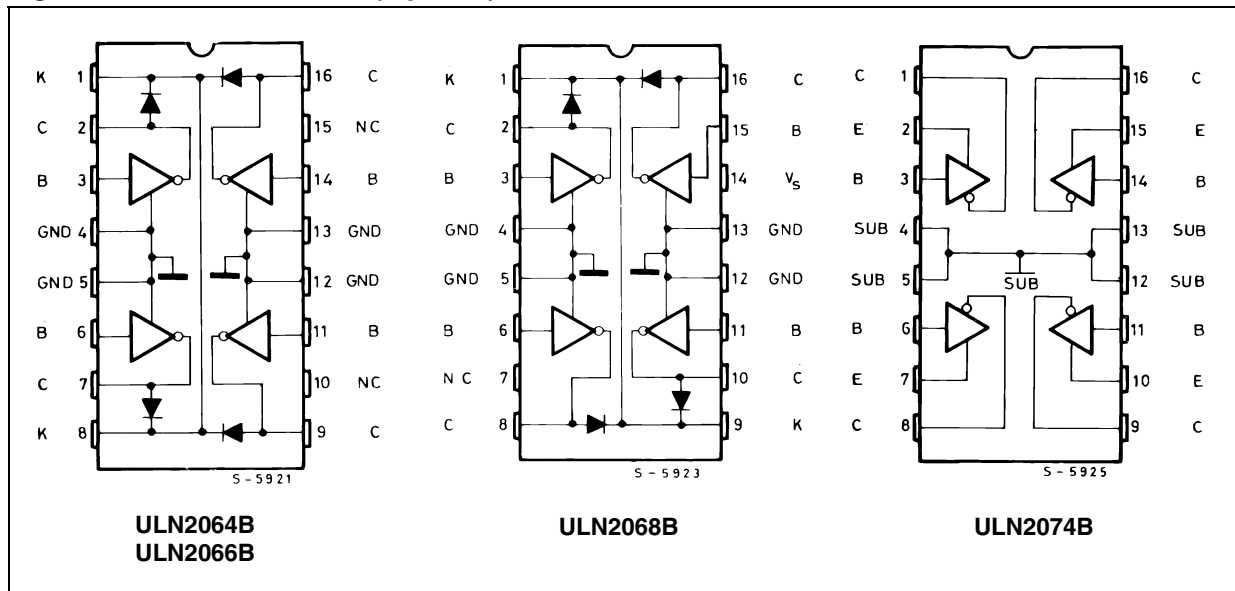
K 1
C 2
B 3
GND 4
GND 5
B 6
C 7
K 8
16 C
15 NC
14 B
13 GND
12 GND
11 B
10 NC
9 C
S - 5921

K 1
C 2
B 3
GND 4
GND 5
B 6
N C 7
C 8
16 C
15 B
14 $V_S$
13 GND
12 GND
11 B
10 C
9 K
S - 5923

C 1
E 2
B 3
SUB 4
SUB 5
B 6
E 7
C 8
16 C
15 E
14 B
13 SUB
12 SUB
11 B
10 E
9 C
$\overline{SUB}$
S - 5925

ULN2064B
ULN2066B

ULN2068B

ULN2074B